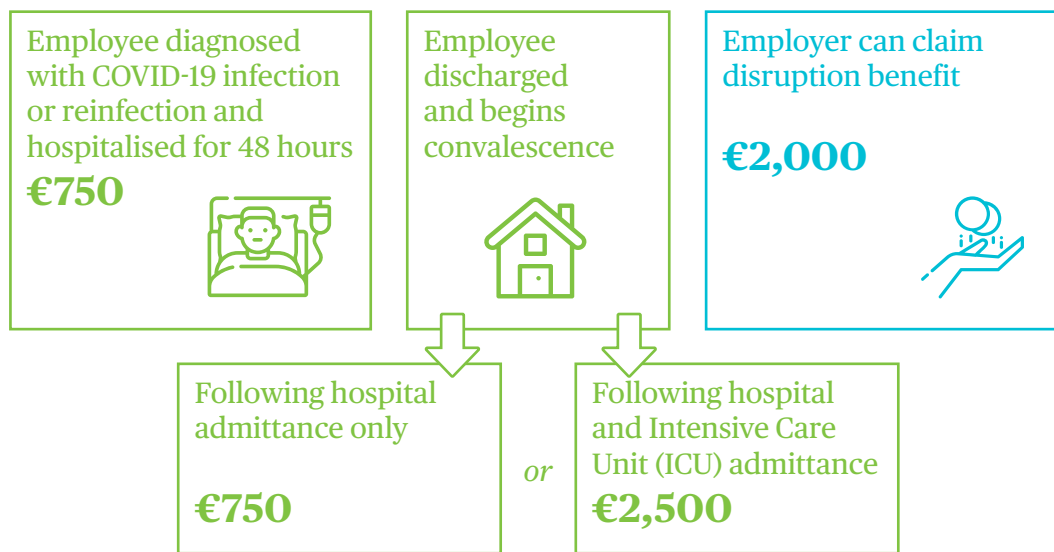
Employee diagnosed with COVID-19 infection or reinfection and hospitalised for 48 hours

€750

Employee discharged and begins convalescence

Employer can claim disruption benefit

€2,000

Following hospital admittance only

€750

or

Following hospital and Intensive Care Unit (ICU) admittance

€2,500